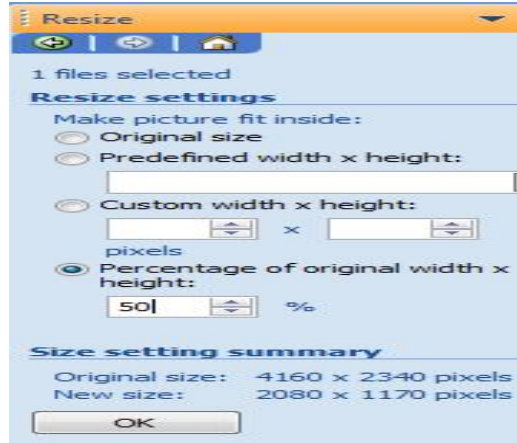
Resize

1 files selected

Resize settings

Make picture fit inside:

Original size

Predefined width x height:

Custom width x height:

x

pixels

Percentage of original width x height:

50

%

Size setting summary

Original size: 4160 x 2340 pixels
New size: 2080 x 1170 pixels

OK